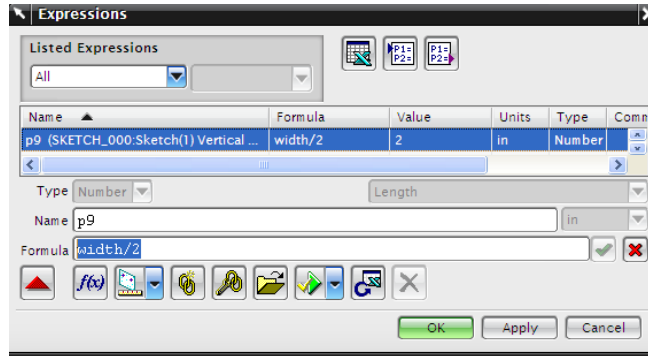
Expressions

Listed Expressions

All

P1= P2=

P1= P2=

| Name | Formula | Value | Units | Type | Comm |
|---|---|---|---|---|---|
| p9 (SKETCH_000:Sketch(1) Vertical ... | width/2 | 2 | in | Number | |

Type Number

Length

Name p9

in

Formula width/2

f(x)

OK

Apply

Cancel